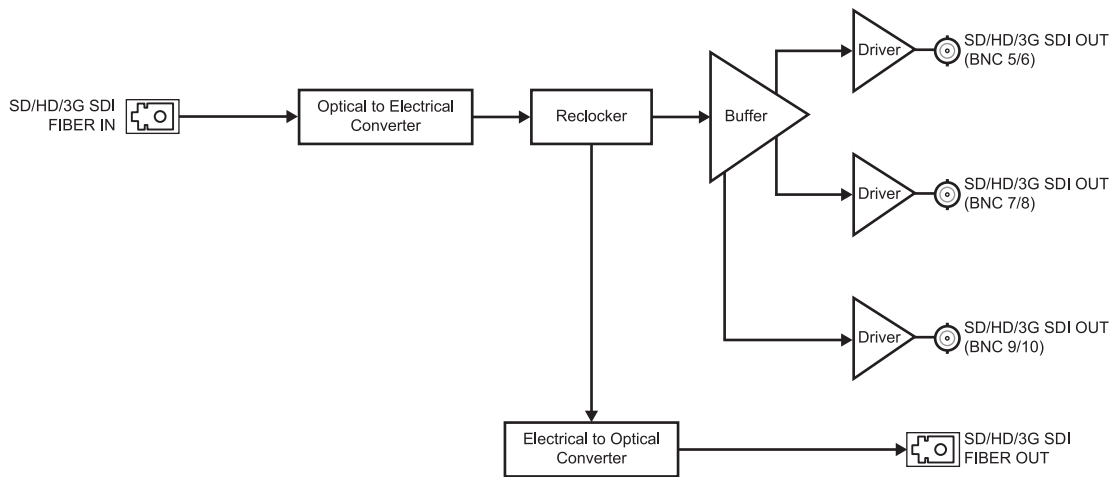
SD/HD/3G SDI FIBER IN

Optical to Electrical Converter

Reclocker

Buffer

Driver

SD/HD/3G SDI OUT (BNC 5/6)

Driver

SD/HD/3G SDI OUT (BNC 7/8)

Driver

SD/HD/3G SDI OUT (BNC 9/10)

Electrical to Optical Converter

SD/HD/3G SDI FIBER OUT